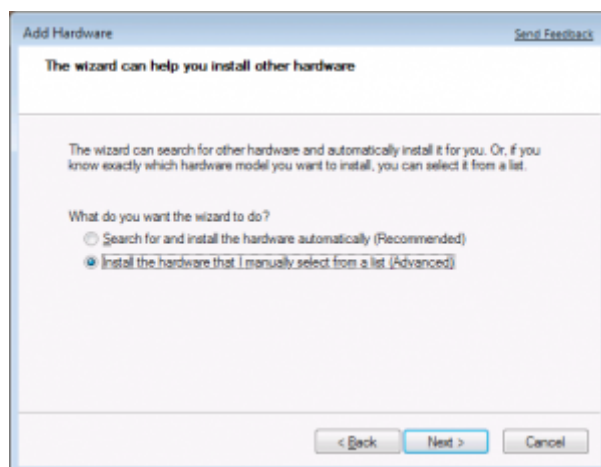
Add Hardware

Send Feedback

The wizard can help you install other hardware

The wizard can search for other hardware and automatically install it for you. Or, if you know exactly which hardware model you want to install, you can select it from a list.

What do you want the wizard to do?

Search for and install the hardware automatically (Recommended)

Install the hardware that I manually select from a list (Advanced)

< Back

Next >

Cancel